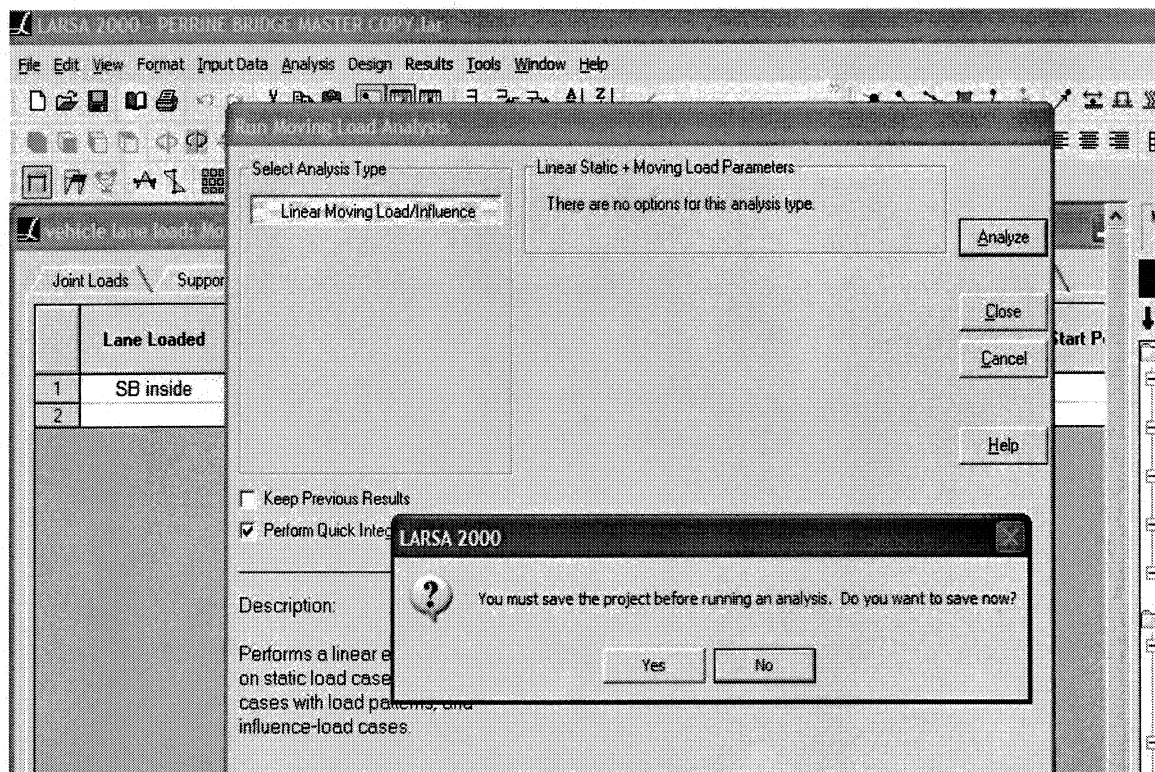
LARSA 2000 - PERRINE BRIDGE MASTER COPY.lar

File Edit View Format Input Data Analysis Design Results Tools Window Help

vehicle lane load: Mo

Joint Loads Suppor

|   | Lane Loaded | Start P |
|---|---|---|
| 1 | SB inside | |
| 2 | | |

Run Moving Load Analysis

Select Analysis Type

Linear Moving Load/Influence

Linear Static + Moving Load Parameters

There are no options for this analysis type.

Analyze

Close

Cancel

Help

Keep Previous Results

Perform Quick Integ

Description:

Performs a linear e on static load case cases with load pa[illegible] influence-load cases.

LARSA 2000

You must save the project before running an analysis. Do you want to save now?

Yes No